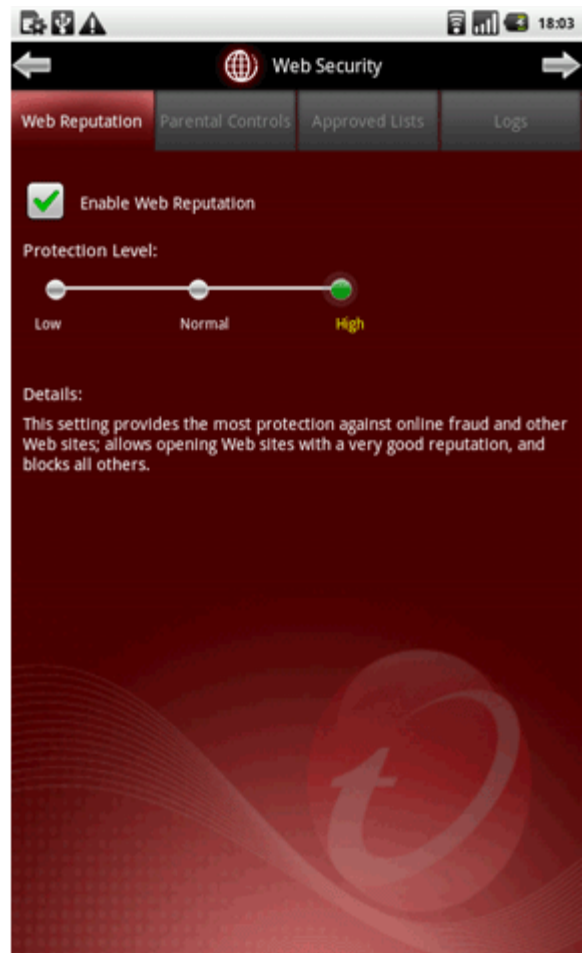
18:03

Web Security

Web Reputation | Parental Controls | Approved Lists | Logs

Enable Web Reputation

Protection Level:

Low Normal High

Details:

This setting provides the most protection against online fraud and other Web sites; allows opening Web sites with a very good reputation, and blocks all others.